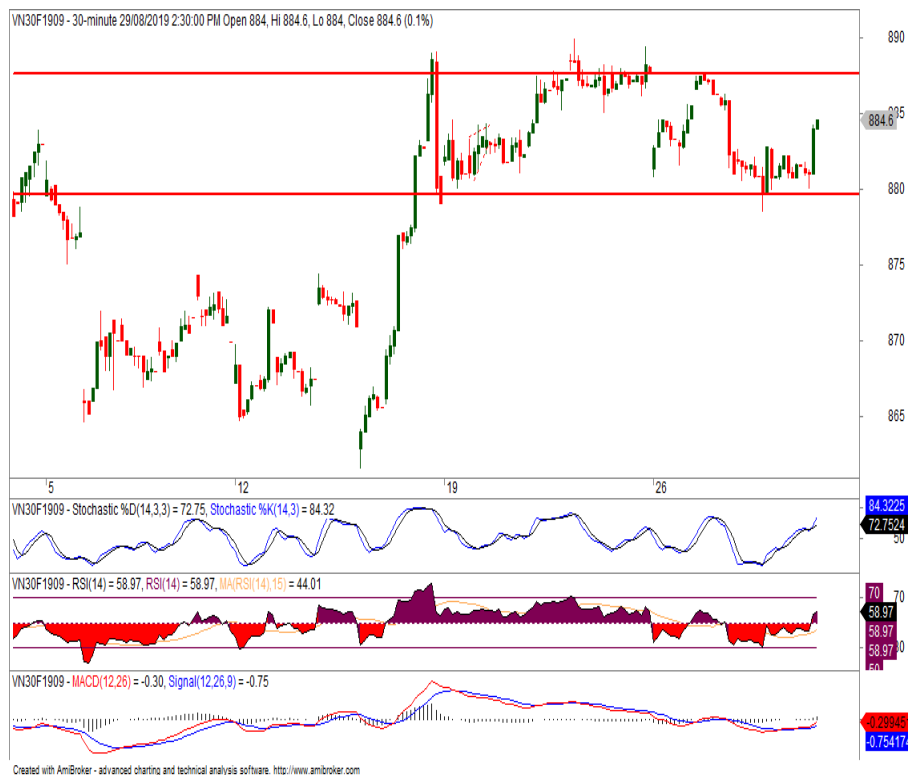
VN30F1909 - 30-minute 29/08/2019 2:30:00 PM Open 884, Hi 884.6, Lo 884, Close 884.6 (0.1%)

890
885
884.6
880
875
870
865

5
12
19
26

VN30F1909 - Stochastic %D(14,3,3) = 72.75, Stochastic %K(14,3) = 84.32

84.3225
72.7524
50

VN30F1909 - RSI(14) = 58.97, RSI(14) = 58.97, MA(RSI(14),15) = 44.01

70
58.97
58.97
58.97
50
30

VN30F1909 - MACD(12,26) = -0.30, Signal(12,26,9) = -0.75

-0.29945
-0.754174

Created with AmiBroker - advanced charting and technical analysis software. http://www.amibroker.com